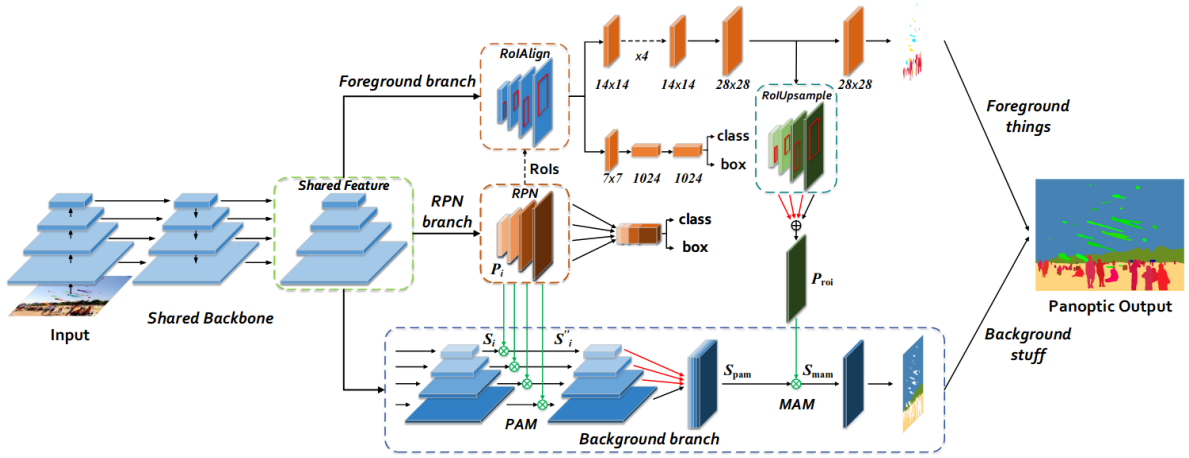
RoIAlign
x4
14x14
14x14
28x28
28x28
Foreground branch
RoIUpsample
Foreground things
class
box
7x7
1024
1024
RoIs
Shared Feature
RPN
RPN branch
class
box
$P_i$
$\oplus$
$P_{roi}$
Input
Shared Backbone
Panoptic Output
Background stuff
$S_i$
$S''_i$
$S_{pam}$
$S_{mam}$
MAM
PAM
Background branch